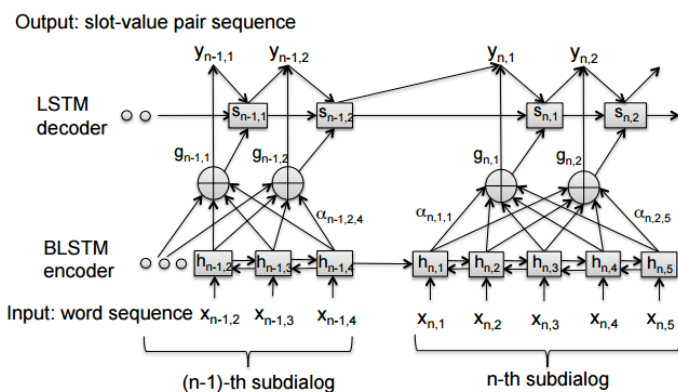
Output: slot-value pair sequence

$y_{n-1,1}$ $y_{n-1,2}$ $y_{n,1}$ $y_{n,2}$

LSTM decoder

$s_{n-1,1}$ $s_{n-1,2}$ $s_{n,1}$ $s_{n,2}$

$g_{n-1,1}$ $g_{n-1,2}$ $g_{n,1}$ $g_{n,2}$

$\alpha_{n-1,2,4}$ $\alpha_{n,1,1}$ $\alpha_{n,2,5}$

BLSTM encoder

$h_{n-1,2}$ $h_{n-1,3}$ $h_{n-1,4}$ $h_{n,1}$ $h_{n,2}$ $h_{n,3}$ $h_{n,4}$ $h_{n,5}$

Input: word sequence $x_{n-1,2}$ $x_{n-1,3}$ $x_{n-1,4}$ $x_{n,1}$ $x_{n,2}$ $x_{n,3}$ $x_{n,4}$ $x_{n,5}$

(n-1)-th subdialog

n-th subdialog